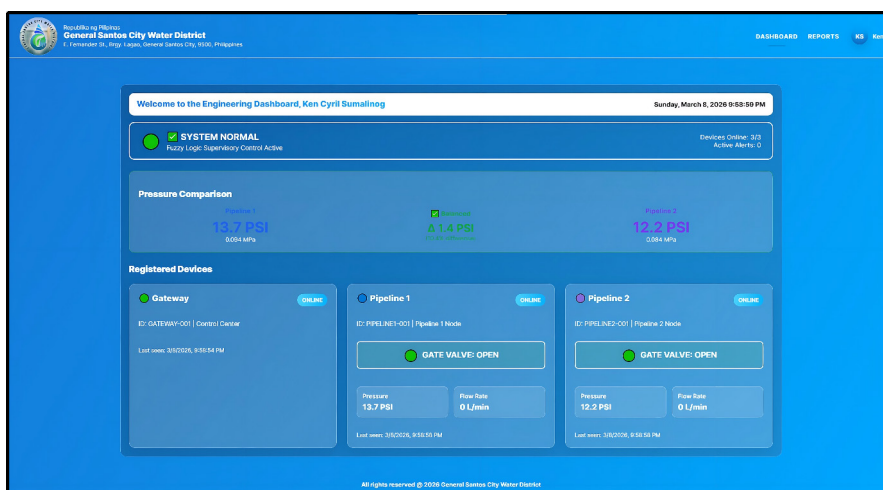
Republika ng Pilipinas
General Santos City Water District
F. Fernandez St., Brgy. Lagao, General Santos City, 9500, Philippines

DASHBOARD REPORTS KS Ken

Welcome to the Engineering Dashboard, Ken Cyril Sumalinog

Sunday, March 8, 2026 9:58:59 PM

SYSTEM NORMAL
Fuzzy Logic Supervisory Control Active

Devices Online: 3/3
Active Alerts: 0

Pressure Comparison

Pipeline 1
13.7 PSI
0.094 MPa

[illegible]
Δ 1.4 PSI
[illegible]

Pipeline 2
12.2 PSI
0.084 MPa

Registered Devices

Gateway
ONLINE
ID: GATEWAY-001 | Control Center
Last seen: 3/8/2026, 9:58:54 PM

Pipeline 1
ONLINE
ID: PIPELINE1-001 | Pipeline 1 Node
GATE VALVE: OPEN
Pressure
13.7 PSI
Flow Rate
0 L/min
Last seen: 3/8/2026, 9:58:55 PM

Pipeline 2
ONLINE
ID: PIPELINE2-001 | Pipeline 2 Node
GATE VALVE: OPEN
Pressure
12.2 PSI
Flow Rate
0 L/min
Last seen: 3/8/2026, 9:58:58 PM

All rights reserved @ 2026 General Santos City Water District